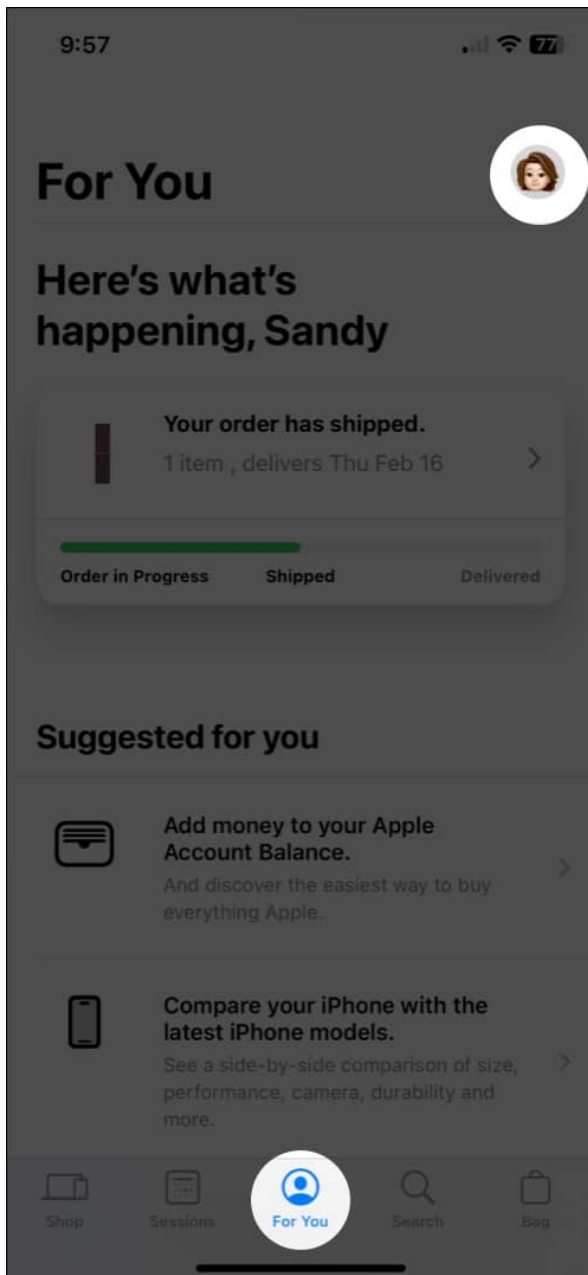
9:57

77

For You

Here's what's happening, Sandy

Your order has shipped.
1 item , delivers Thu Feb 16

Order in Progress
Shipped
Delivered

Suggested for you

Add money to your Apple Account Balance.
And discover the easiest way to buy everything Apple.

Compare your iPhone with the latest iPhone models.
See a side-by-side comparison of size, performance, camera, durability and more.

Shop
Sessions
For You
Search
Bag